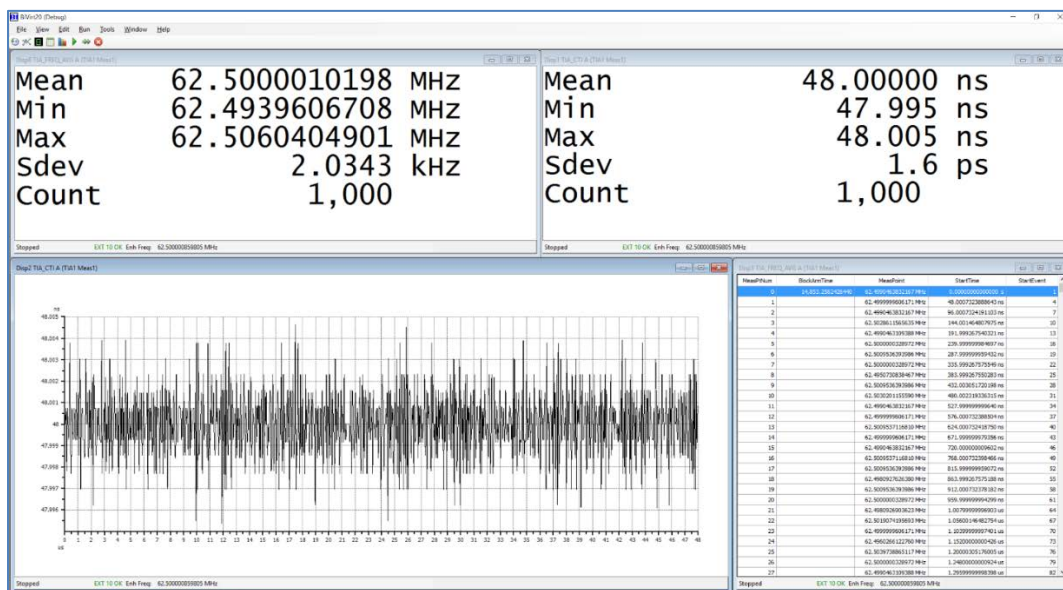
BiWin20 (Debug)

File View Edit Run Tools Window Help

Disp0 TIA_FREQ_AVG A (TIA1 Meas1)

Mean 62.5000010198 MHz
Min 62.4939606708 MHz
Max 62.5060404901 MHz
Sdev 2.0343 kHz
Count 1,000

Stopped EXT 10 OK Enh Freq: 62.500000859805 MHz

Disp1 TIA_CTI A (TIA1 Meas1)

Mean 48.00000 ns
Min 47.995 ns
Max 48.005 ns
Sdev 1.6 ps
Count 1,000

Stopped EXT 10 OK Enh Freq: 62.500000859805 MHz

Disp2 TIA_CTI A (TIA1 Meas1)

ns
48.005
48.004
48.003
48.002
48.001
48
47.999
47.998
47.997
47.996

0 1 2 3 4 5 6 7 8 9 10 11 12 13 14 15 16 17 18 19 20 21 22 23 24 25 26 27 28 29 30 31 32 33 34 35 36 37 38 39 40 41 42 43 44 45 46 47 48
us

Stopped EXT 10 OK Enh Freq: 62.500000859805 MHz

Disp3 TIA_FREQ_AVG A (TIA1 Meas1)

| MeasPtNum | BlockArmTime | MeasPoint | StartTime | StartEvent |
|---|---|---|---|---|
| 0 | 14,853.2582428 | 62.4990463832167 MHz | 0.000000000000 s | 1 |
| 1 | | 62.4999999606171 MHz | 48.0007323888643 ns | 4 |
| 2 | | 62.4990463832167 MHz | 96.0007324191133 ns | 7 |
| 3 | | 62.5028611565635 MHz | 144.001464807975 ns | 10 |
| 4 | | 62.4990463193388 MHz | 191.999267540321 ns | 13 |
| 5 | | 62.5000000328972 MHz | 239.999999984697 ns | 16 |
| 6 | | 62.5009536393986 MHz | 287.999999959432 ns | 19 |
| 7 | | 62.5000000328972 MHz | 335.999267575349 ns | 22 |
| 8 | | 62.4950730838467 MHz | 383.999267550283 ns | 25 |
| 9 | | 62.5009536393986 MHz | 432.000305172018 ns | 28 |
| 10 | | 62.5030201155590 MHz | 480.002319336315 ns | 31 |
| 11 | | 62.4990463832167 MHz | 527.999999999640 ns | 34 |
| 12 | | 62.4999999606171 MHz | 576.000732388834 ns | 37 |
| 13 | | 62.5009537116810 MHz | 624.000732418750 ns | 40 |
| 14 | | 62.4999999606171 MHz | 671.999999979356 ns | 43 |
| 15 | | 62.4990463832167 MHz | 720.000000009402 ns | 46 |
| 16 | | 62.5009537116810 MHz | 768.000732398466 ns | 49 |
| 17 | | 62.5009536393986 MHz | 815.999999999072 ns | 52 |
| 18 | | 62.4980927626388 MHz | 863.999267575188 ns | 55 |
| 19 | | 62.5009536393986 MHz | 912.000732379183 ns | 58 |
| 20 | | 62.5000000328972 MHz | 959.999999994299 ns | 61 |
| 21 | | 62.4980926003623 MHz | 1.00799999999603 us | 64 |
| 22 | | 62.5019074195693 MHz | 1.05600146482754 us | 67 |
| 23 | | 62.4999999606171 MHz | 1.10399999997401 us | 70 |
| 24 | | 62.4960266122760 MHz | 1.15200000000426 us | 73 |
| 25 | | 62.5039738863117 MHz | 1.20000305176005 us | 76 |
| 26 | | 62.5000000328972 MHz | 1.24800000000924 us | 79 |
| 27 | | 62.4990463193388 MHz | 1.29599999998398 us | 82 |

Stopped EXT 10 OK Enh Freq: 62.500000859805 MHz